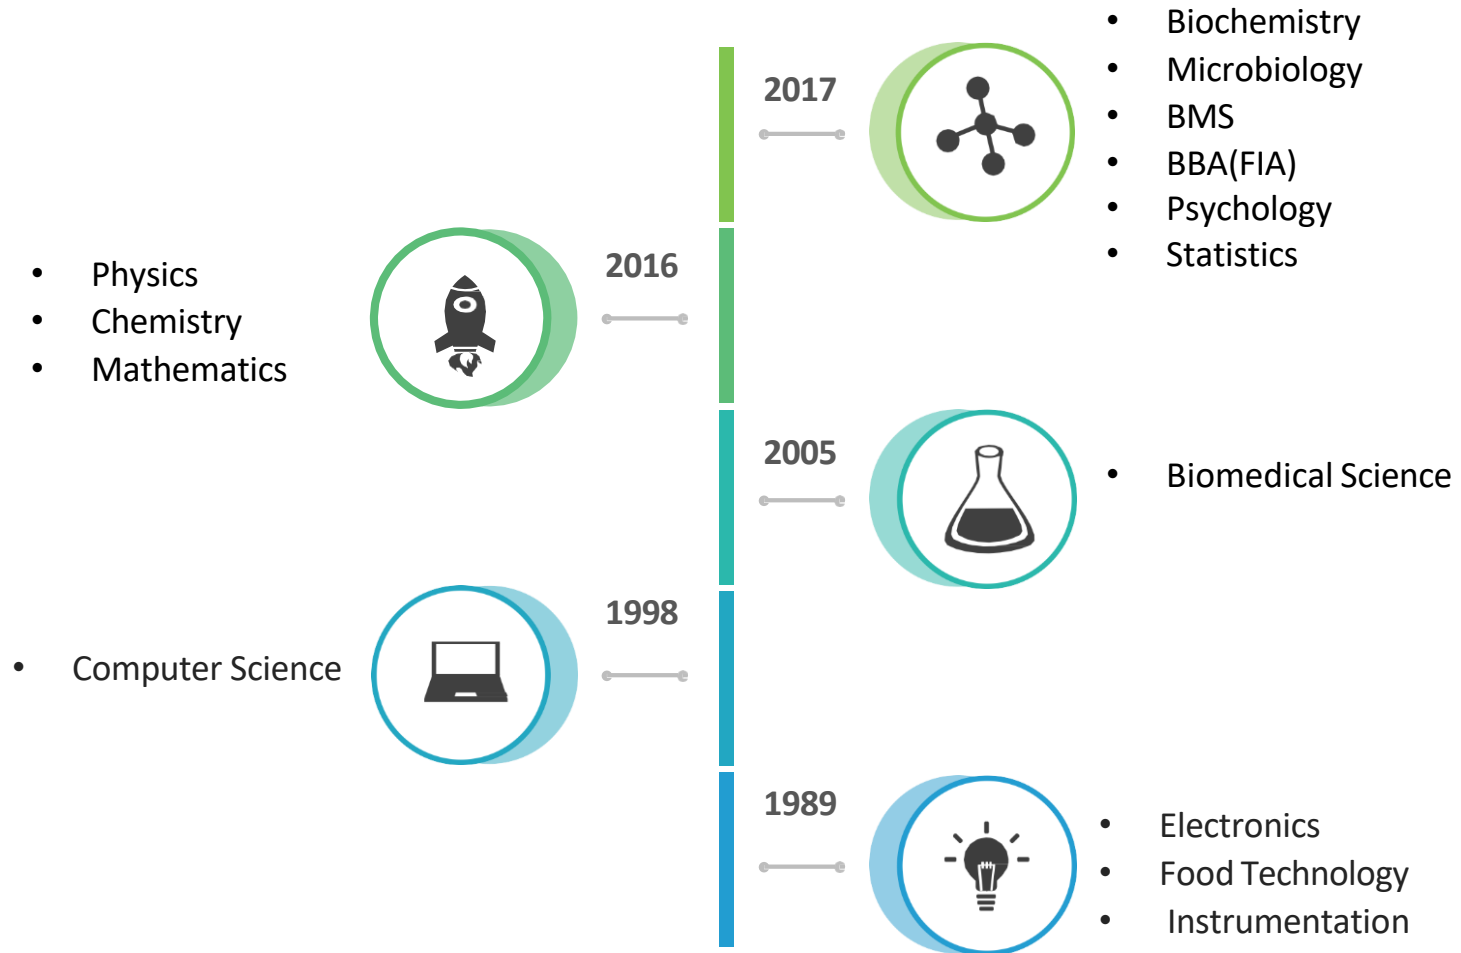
2017

- Biochemistry
- Microbiology
- BMS
- BBA(FIA)
- Psychology
- Statistics

- Physics
- Chemistry
- Mathematics

2016

2005

- Biomedical Science

- Computer Science

1998

1989

- Electronics
- Food Technology
- Instrumentation